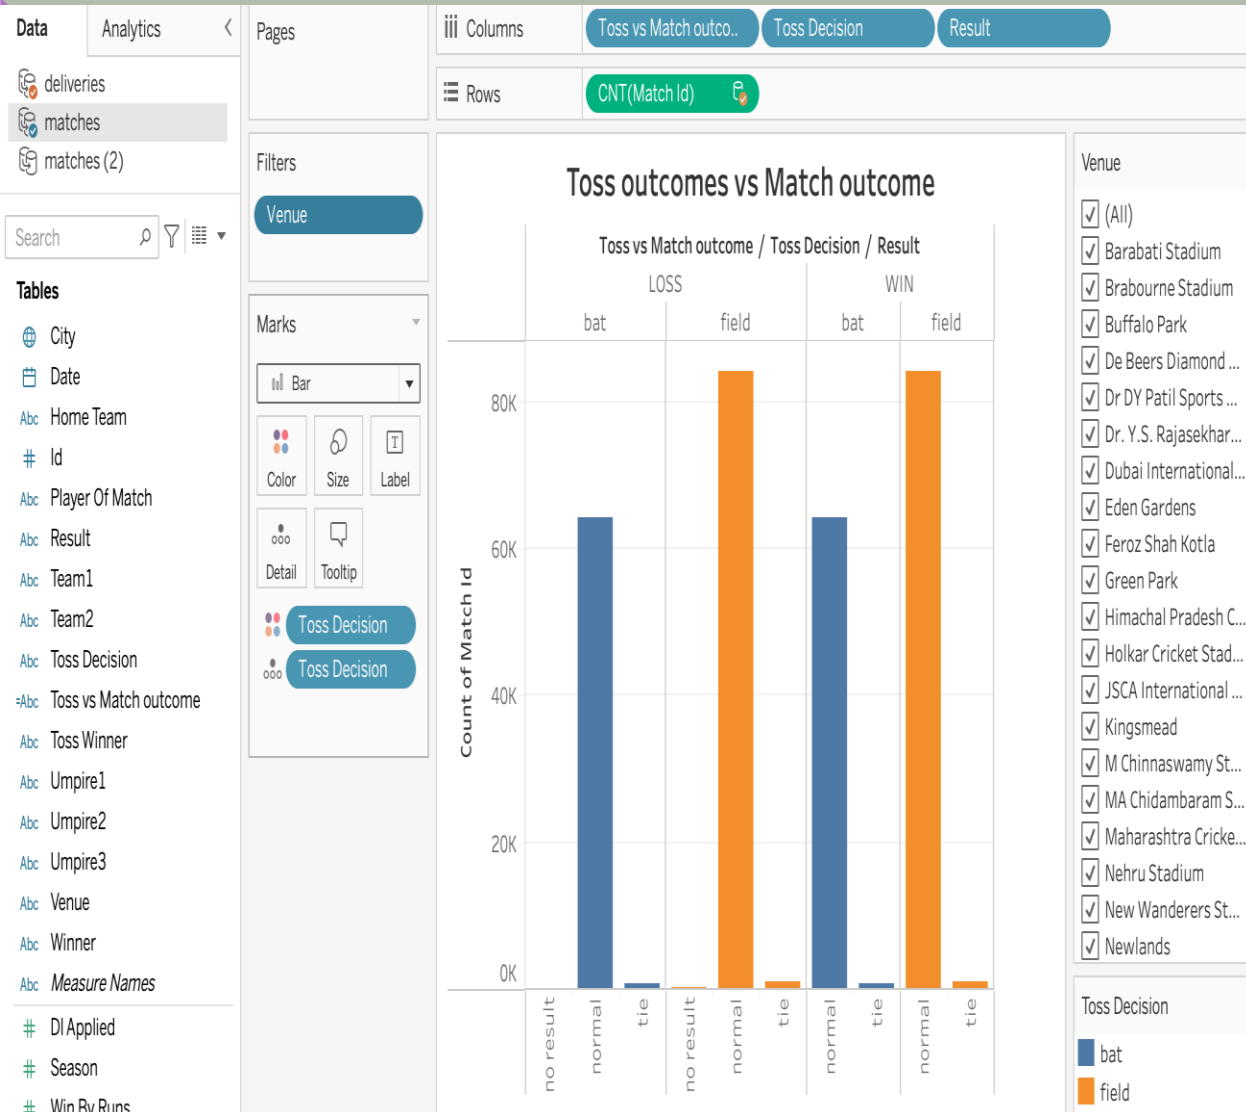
Data | Analytics

deliveries
matches
matches (2)

Search

Tables
City
Date
Abc Home Team
# Id
Abc Player Of Match
Abc Result
Abc Team1
Abc Team2
Abc Toss Decision
=Abc Toss vs Match outcome
Abc Toss Winner
Abc Umpire1
Abc Umpire2
Abc Umpire3
Abc Venue
Abc Winner
Abc Measure Names
# Dl Applied
# Season
# Win By Runs

Pages

Filters
Venue

Marks
Bar
Color
Size
Label
Detail
Tooltip
Toss Decision
Toss Decision

Columns: Toss vs Match outco.. | Toss Decision | Result
Rows: CNT(Match Id)

Toss outcomes vs Match outcome

Toss vs Match outcome / Toss Decision / Result
LOSS | WIN
bat | field | bat | field

80K
60K
40K
20K
0K
Count of Match Id

no result | normal | tie | no result | normal | tie | normal | tie | normal | tie

Venue
(All)
Barabati Stadium
Brabourne Stadium
Buffalo Park
De Beers Diamond ...
Dr DY Patil Sports ...
Dr. Y.S. Rajasekhar...
Dubai International...
Eden Gardens
Feroz Shah Kotla
Green Park
Himachal Pradesh C...
Holkar Cricket Stad...
JSCA International ...
Kingsmead
M Chinnaswamy St...
MA Chidambaram S...
Maharashtra Cricke...
Nehru Stadium
New Wanderers St...
Newlands

Toss Decision
bat
field